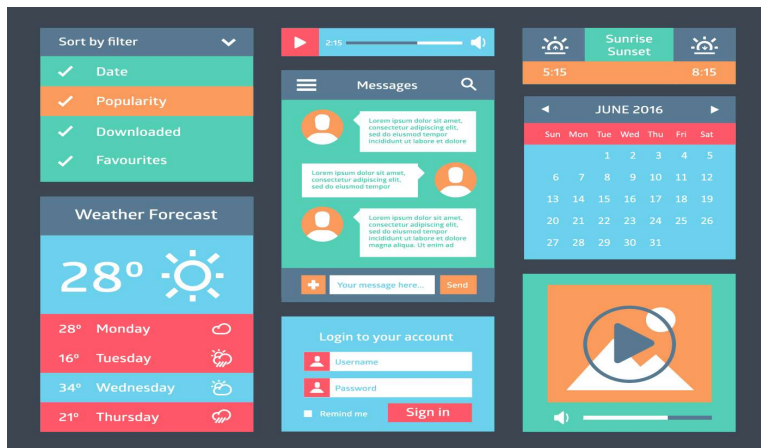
Sort by filter

Date

Popularity

Downloaded

Favourites

Weather Forecast

28°

28° Monday

16° Tuesday

34° Wednesday

21° Thursday

2:15

Messages

Lorem ipsum dolor sit amet, consectetur adipiscing elit, sed do eiusmod tempor incididunt ut labore et dolore

Lorem ipsum dolor sit amet, consectetur adipiscing elit, sed do eiusmod tempor

Lorem ipsum dolor sit amet, consectetur adipiscing elit, sed do eiusmod tempor incididunt ut labore et dolore magna aliqua. Ut enim ad

Your message here...

Send

Login to your account

Username

Password

Remind me

Sign in

Sunrise Sunset

5:15

8:15

JUNE 2016

| Sun | Mon | Tue | Wed | Thu | Fri | Sat |
|---|---|---|---|---|---|---|
| | | | 1 | 2 | 3 | 4 | 5 |
| 6 | 7 | 8 | 9 | 10 | 11 | 12 |
| 13 | 14 | 15 | 16 | 17 | 18 | 19 |
| 20 | 21 | 22 | 23 | 24 | 25 | 26 |
| 27 | 28 | 29 | 30 | 31 | | |